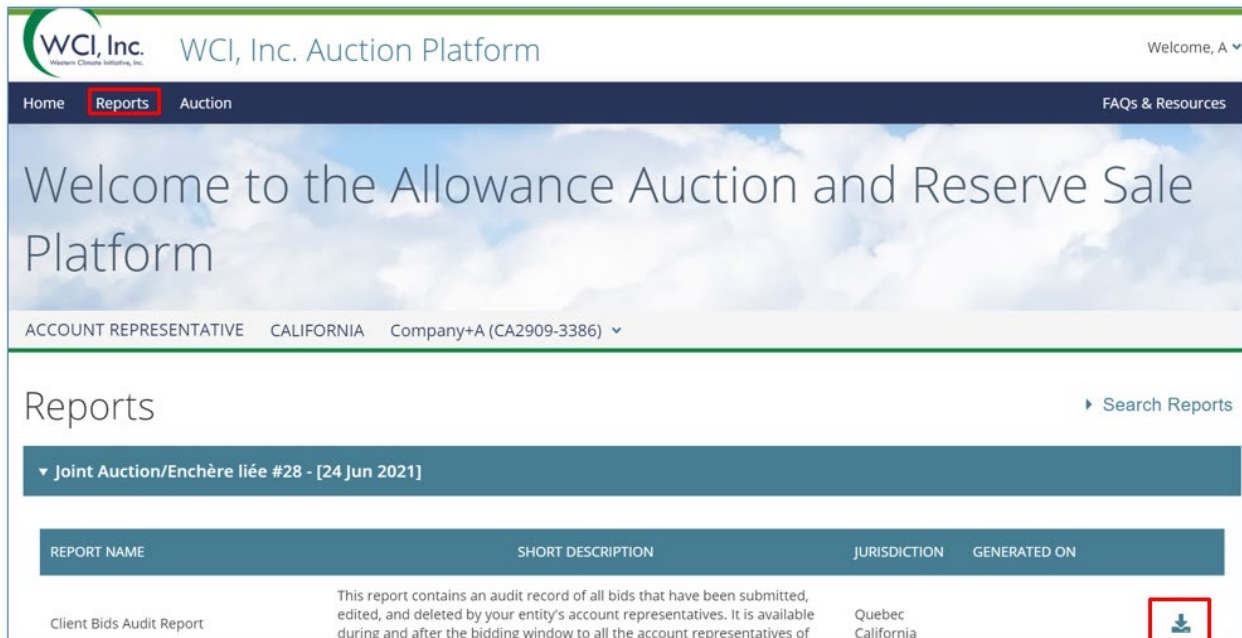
WCI, Inc.
Western Climate Initiative, Inc.

WCI, Inc. Auction Platform

Welcome, A

Home Reports Auction

FAQs & Resources

Welcome to the Allowance Auction and Reserve Sale Platform

ACCOUNT REPRESENTATIVE CALIFORNIA Company+A (CA2909-3386)

Reports

Search Reports

Joint Auction/Enchère liée #28 - [24 Jun 2021]

| REPORT NAME | SHORT DESCRIPTION | JURISDICTION | GENERATED ON | |
|---|---|---|---|---|
| Client Bids Audit Report | This report contains an audit record of all bids that have been submitted, edited, and deleted by your entity's account representatives. It is available during and after the bidding window to all the account representatives of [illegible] | Quebec California | | |